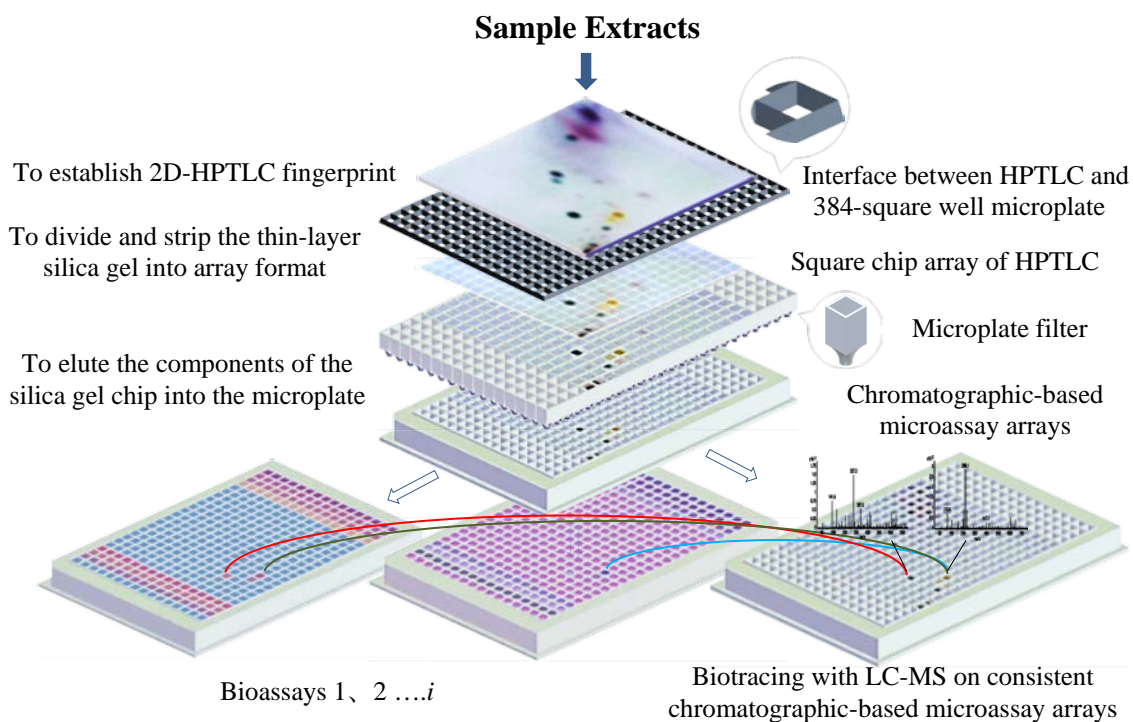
Sample Extracts

To establish 2D-HPTLC fingerprint

Interface between HPTLC and 384-square well microplate

To divide and strip the thin-layer silica gel into array format

Square chip array of HPTLC

Microplate filter

To elute the components of the silica gel chip into the microplate

Chromatographic-based microassay arrays

Bioassays 1、2 ….$i$

Biotracing with LC-MS on consistent chromatographic-based microassay arrays